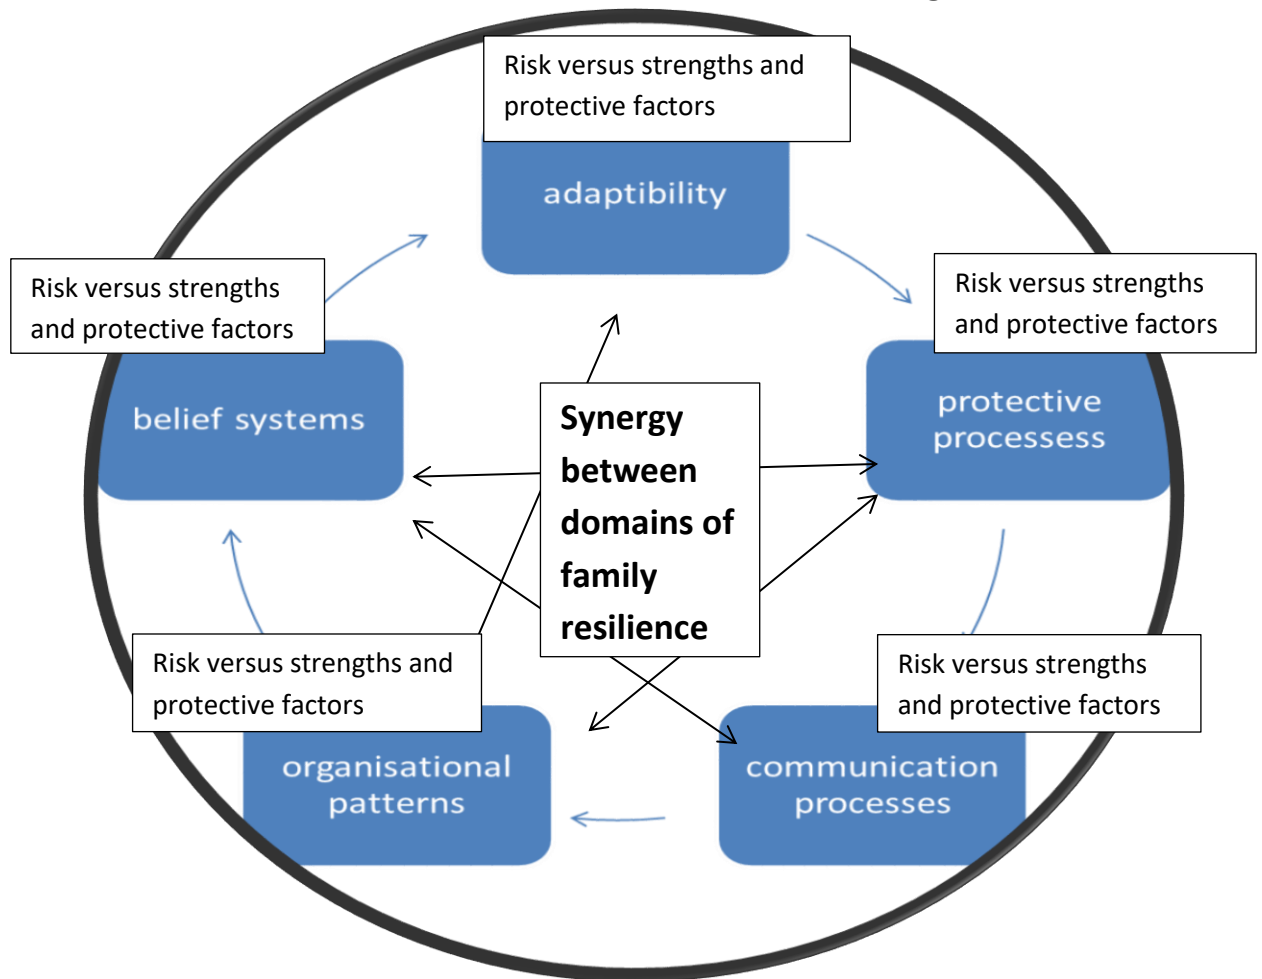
Risk versus strengths and protective factors

adaptibility

Risk versus strengths and protective factors

Risk versus strengths and protective factors

belief systems

Synergy between domains of family resilience

protective processess

Risk versus strengths and protective factors

Risk versus strengths and protective factors

organisational patterns

communication processes